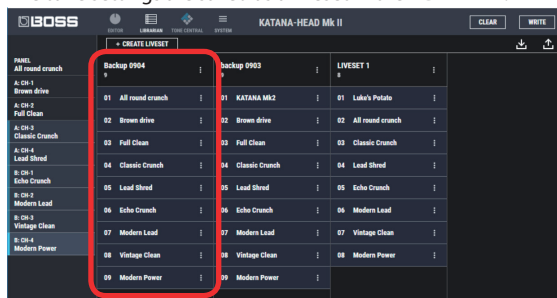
Drag the setting and drop it into a livest in the librarian screen.

BOSS

EDITOR LIBRARIAN TONE CENTRAL SYSTEM

KATANA-HEAD Mk II

CLEAR WRITE

+ CREATE LIVESET

PANEL
All round crunch

A: CH-1
Brown drive

A: CH-2
Full Clean

A: CH-3
Classic Crunch

A: CH-4
Lead Shred

B: CH-1
Echo Crunch

B: CH-2
Modern Lead

B: CH-3
Vintage Clean

B: CH-4
Modern Power

Backup 0904
9

01 All round crunch
02 Brown drive
03 Full Clean
04 Classic Crunch
05 Lead Shred
06 Echo Crunch
07 Modern Lead
08 Vintage Clean
09 Modern Power

Backup 0903
9

01 KATANA Mk2
02 Brown drive
03 Full Clean
04 Classic Crunch
05 Lead Shred
06 Echo Crunch
07 Modern Lead
08 Vintage Clean
09 Modern Power

LIVESET 1
8

01 Luke's Potato
02 All round crunch
03 Classic Crunch
04 Lead Shred
05 Echo Crunch
06 Modern Lead
07 Vintage Clean
08 Modern Power